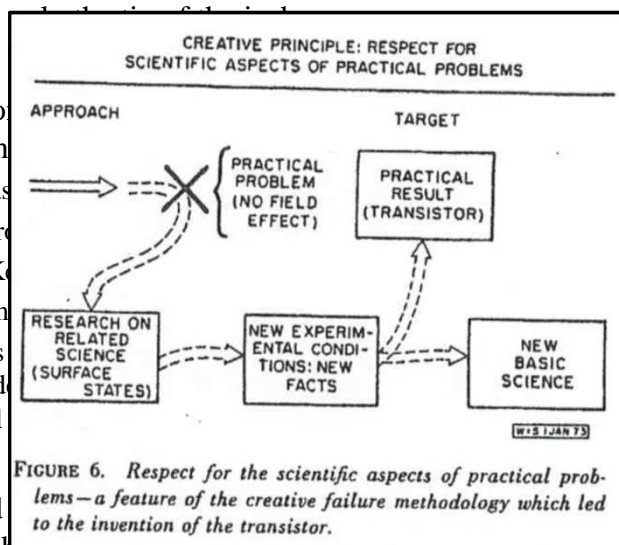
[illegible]

CREATIVE PRINCIPLE: RESPECT FOR SCIENTIFIC ASPECTS OF PRACTICAL PROBLEMS

APPROACH

TARGET

PRACTICAL PROBLEM (NO FIELD EFFECT)

PRACTICAL RESULT (TRANSISTOR)

RESEARCH ON RELATED SCIENCE (SURFACE STATES)

NEW EXPERIMENTAL CONDITIONS: NEW FACTS

NEW BASIC SCIENCE

W•S 1 JAN 73

FIGURE 6. Respect for the scientific aspects of practical problems—a feature of the creative failure methodology which led to the invention of the transistor.